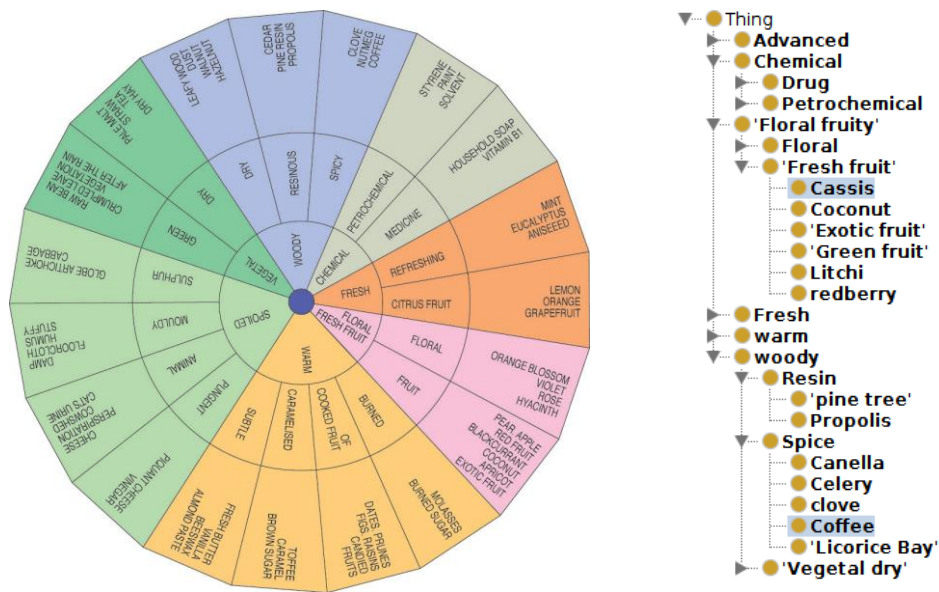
WOODY
DRY
LEAFY WOOD
DUST
WALNUT
HAZELNUT
RESINOUS
CEDAR
PINE RESIN
PROPOLIS
SPICY
CLOVE
NUTMEG
COFFEE
CHEMICAL
PETROCHEMICAL
STYRENE
PAINT
SOLVENT
MEDICINE
HOUSEHOLD SOAP
VITAMIN B1
FRESH
REFRESHING
MINT
EUCALYPTUS
ANISEED
CITRUS FRUIT
LEMON
ORANGE
GRAPEFRUIT
FLORAL
FRESH FRUIT
FLORAL
ORANGE BLOSSOM
VIOLET
ROSE
HYACINTH
FRUIT
PEAR APPLE
RED FRUIT
BLACKCURRANT
COCONUT
APRICOT
EXOTIC FRUIT
WARM
BURNED
MOLASSES
BURNED SUGAR
COOKED FRUIT
OF
DATES PRUNES
FIGS RAISINS
CANDIED
FRUITS
CARAMELISED
TOFFEE
CARAMEL
BROWN SUGAR
SUBTLE
FRESH BUTTER
VANILLA
BEESWAX
ALMOND PASTE
SPOILED
PUNGENT
PIQUANT CHEESE
VINEGAR
ANIMAL
CHEESE
PERSPIRATION
COWSHED
CAT'S URINE
MOULDY
DAMP
FLOORCLOTH
HUMUS
STUFFY
SULPHUR
GLOBE ARTICHOKE
CABBAGE
VEGETAL
GREEN
RAW BEAN
CRUMPLED LEAF
VEGETATION
AFTER THE RAIN
DRY
PALE MALT
STRAW
TEA
DRY HAY

Thing
Advanced
Chemical
Drug
Petrochemical
'Floral fruity'
Floral
'Fresh fruit'
Cassis
Coconut
'Exotic fruit'
'Green fruit'
Litchi
redberry
Fresh
warm
woody
Resin
'pine tree'
Propolis
Spice
Canella
Celery
clove
Coffee
'Licorice Bay'
'Vegetal dry'